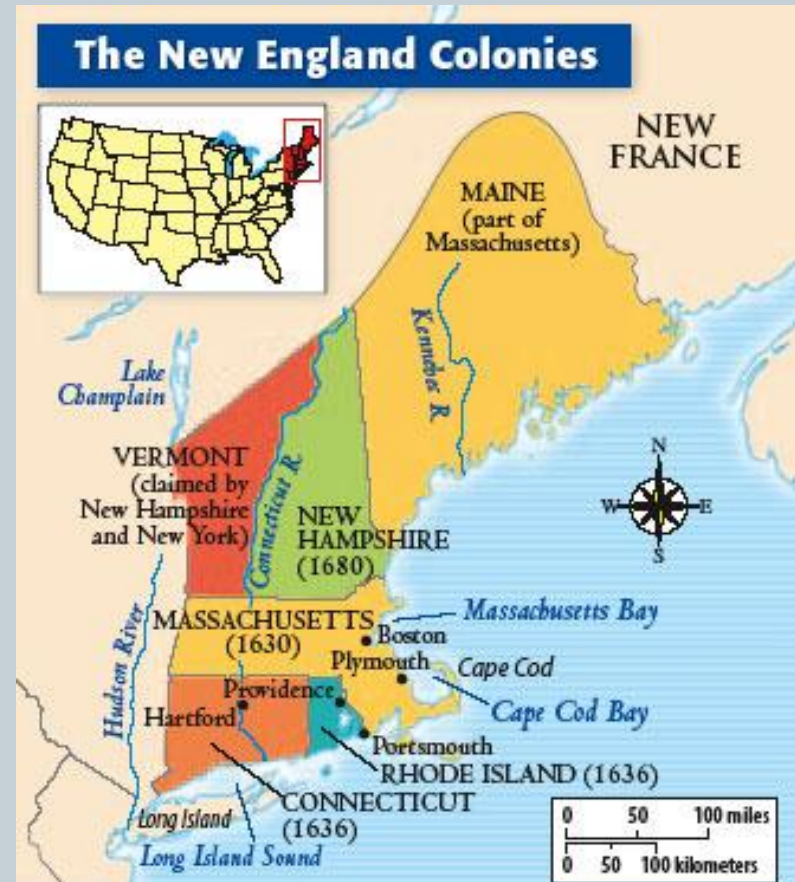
The New England Colonies

NEW FRANCE

MAINE (part of Massachusetts)

Kennebec R.

Lake Champlain

VERMONT (claimed by New Hampshire and New York)

Connecticut R.

NEW HAMPSHIRE (1680)

N
W
E
S

Hudson River

MASSACHUSETTS (1630)

Massachusetts Bay

Boston

Plymouth

Cape Cod

Providence

Hartford

Cape Cod Bay

Portsmouth

RHODE ISLAND (1636)

CONNECTICUT (1636)

Long Island

Long Island Sound

0 50 100 miles
0 50 100 kilometers